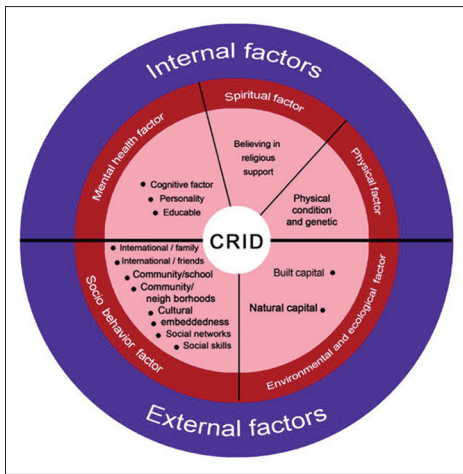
Internal factors

Spiritual factor

Mental health factor

Physical factor

Believing in religious support

Cognitive factor
Personality
Educable

Physical condition and genetic

CRID

International / family
International / friends
Community/school
Community/ neigh borhoods
Cultural embeddedness
Social networks
Social skills

Built capital
Natural capital

Socio behavior factor

Environmental and ecological factor

External factors